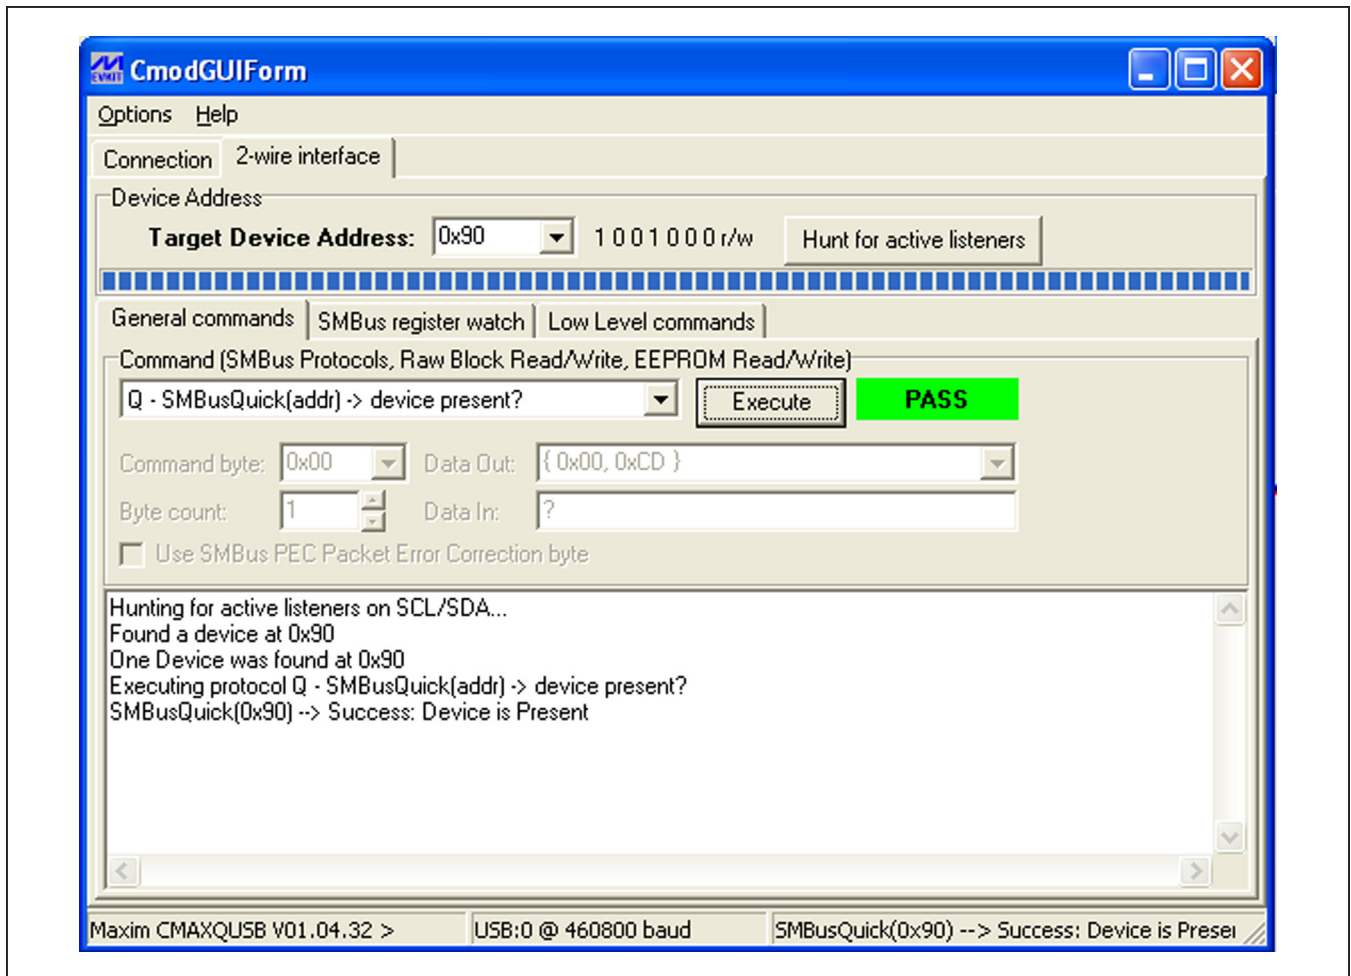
CmodGUIForm

Options Help

Connection 2-wire interface

Device Address

Target Device Address: 0x90 1 0 0 1 0 0 0 r/w Hunt for active listeners

General commands SMBus register watch Low Level commands

Command (SMBus Protocols, Raw Block Read/Write, EEPROM Read/Write)

Q - SMBusQuick(addr) -> device present? Execute PASS

Command byte: 0x00 Data Out: { 0x00, 0xCD }

Byte count: 1 Data In: ?

Use SMBus PEC Packet Error Correction byte

Hunting for active listeners on SCL/SDA...
Found a device at 0x90
One Device was found at 0x90
Executing protocol Q - SMBusQuick(addr) -> device present?
SMBusQuick(0x90) --> Success: Device is Present

Maxim CMAXQUSB V01.04.32 > USB:0 @ 460800 baud SMBusQuick(0x90) --> Success: Device is Presei